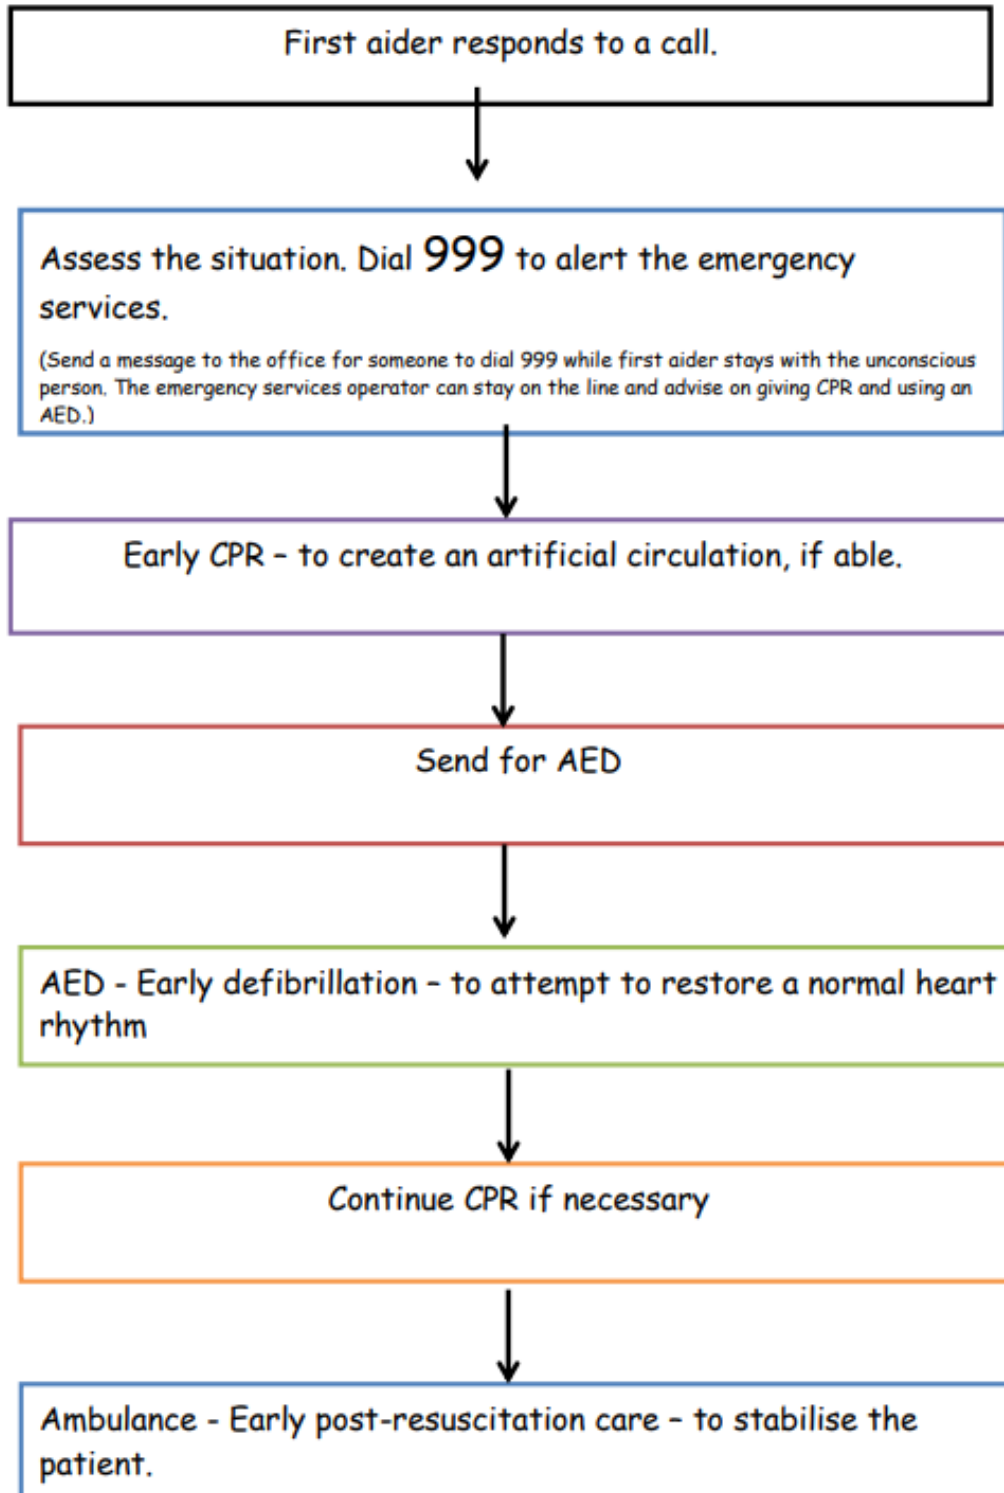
First aider responds to a call.

Assess the situation. Dial 999 to alert the emergency services.

(Send a message to the office for someone to dial 999 while first aider stays with the unconscious person. The emergency services operator can stay on the line and advise on giving CPR and using an AED.)

Early CPR – to create an artificial circulation, if able.

Send for AED

AED - Early defibrillation – to attempt to restore a normal heart rhythm

Continue CPR if necessary

Ambulance - Early post-resuscitation care – to stabilise the patient.